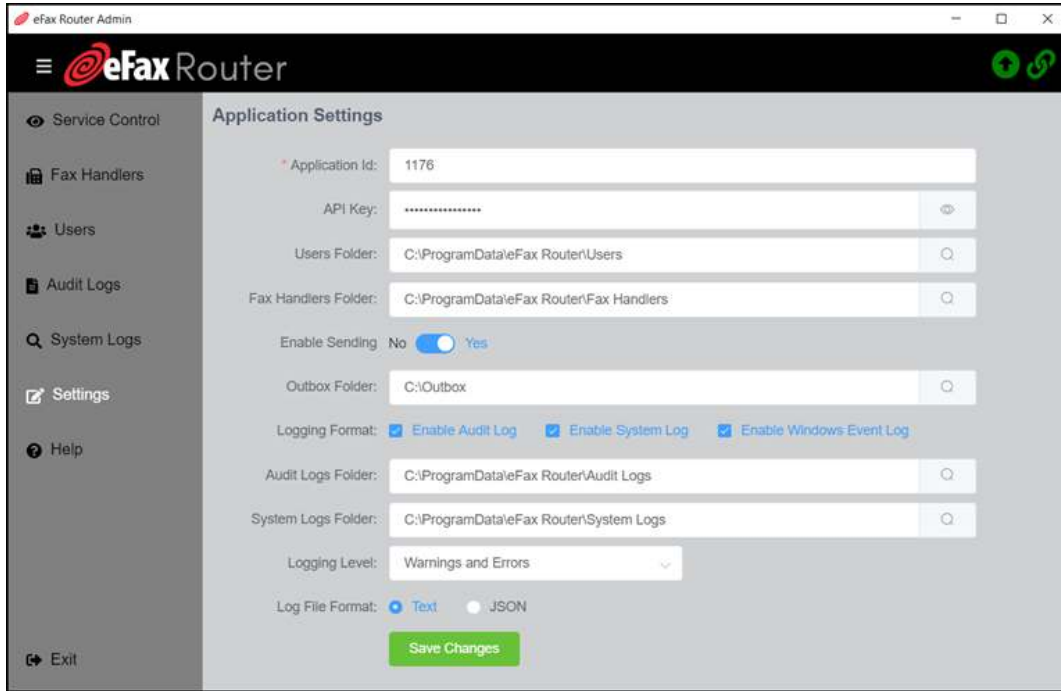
eFax Router Admin

eFax Router

Service Control

Fax Handlers

Users

Audit Logs

System Logs

Settings

Help

Exit

Application Settings

* Application Id: 1176

API Key: ••••••••••••••••

Users Folder: C:\ProgramData\eFax Router\Users

Fax Handlers Folder: C:\ProgramData\eFax Router\Fax Handlers

Enable Sending No Yes

Outbox Folder: C:\Outbox

Logging Format: Enable Audit Log Enable System Log Enable Windows Event Log

Audit Logs Folder: C:\ProgramData\eFax Router\Audit Logs

System Logs Folder: C:\ProgramData\eFax Router\System Logs

Logging Level: Warnings and Errors

Log File Format: Text JSON

Save Changes